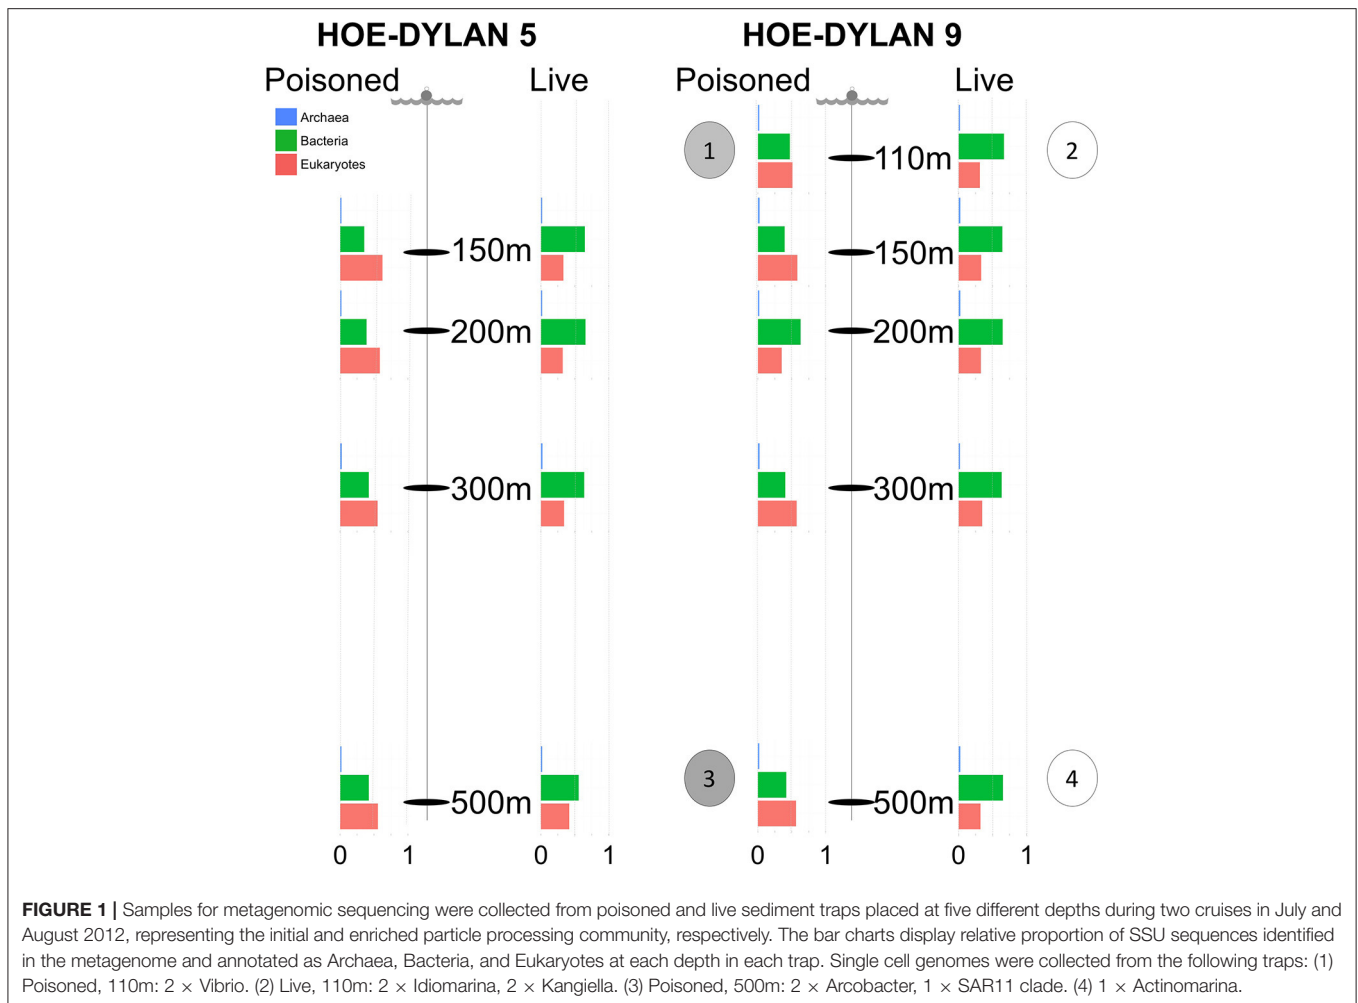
HOE-DYLAN 5

Poisoned

Live

Archaea
Bacteria
Eukaryotes

150m

200m

300m

500m

0 1 0 1

HOE-DYLAN 9

Poisoned

Live

1

110m

2

150m

200m

300m

3

500m

4

0 1 0 1

**FIGURE 1 |** Samples for metagenomic sequencing were collected from poisoned and live sediment traps placed at five different depths during two cruises in July and August 2012, representing the initial and enriched particle processing community, respectively. The bar charts display relative proportion of SSU sequences identified in the metagenome and annotated as Archaea, Bacteria, and Eukaryotes at each depth in each trap. Single cell genomes were collected from the following traps: (1) Poisoned, 110m: 2 × Vibrio. (2) Live, 110m: 2 × Idiomarina, 2 × Kangiella. (3) Poisoned, 500m: 2 × Arcobacter, 1 × SAR11 clade. (4) 1 × Actinomarina.